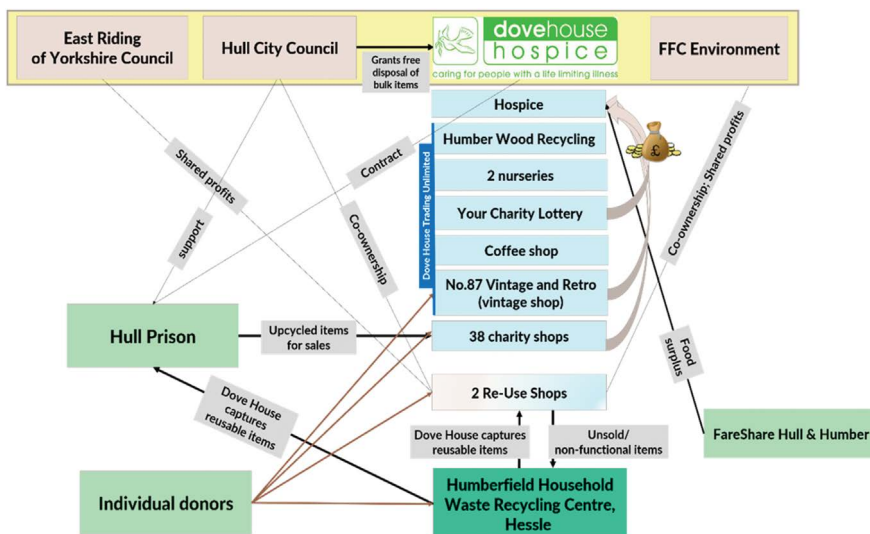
East Riding of Yorkshire Council

Hull City Council

Grants free disposal of bulk items

dovehouse hospice
caring for people with a life limiting illness

FFC Environment

Hospice

Humber Wood Recycling

2 nurseries

Your Charity Lottery

Coffee shop

No.87 Vintage and Retro (vintage shop)

38 charity shops

2 Re-Use Shops

Dove House Trading Unlimited

£

Shared profits

Contract

support

Co-ownership

Co-ownership: Shared profits

Food surplus

Hull Prison

Upcycled items for sales

Dove House captures reusable items

FareShare Hull & Humber

Dove House captures reusable items

Unsold/ non-functional items

Individual donors

Humberfield Household Waste Recycling Centre, Hessle